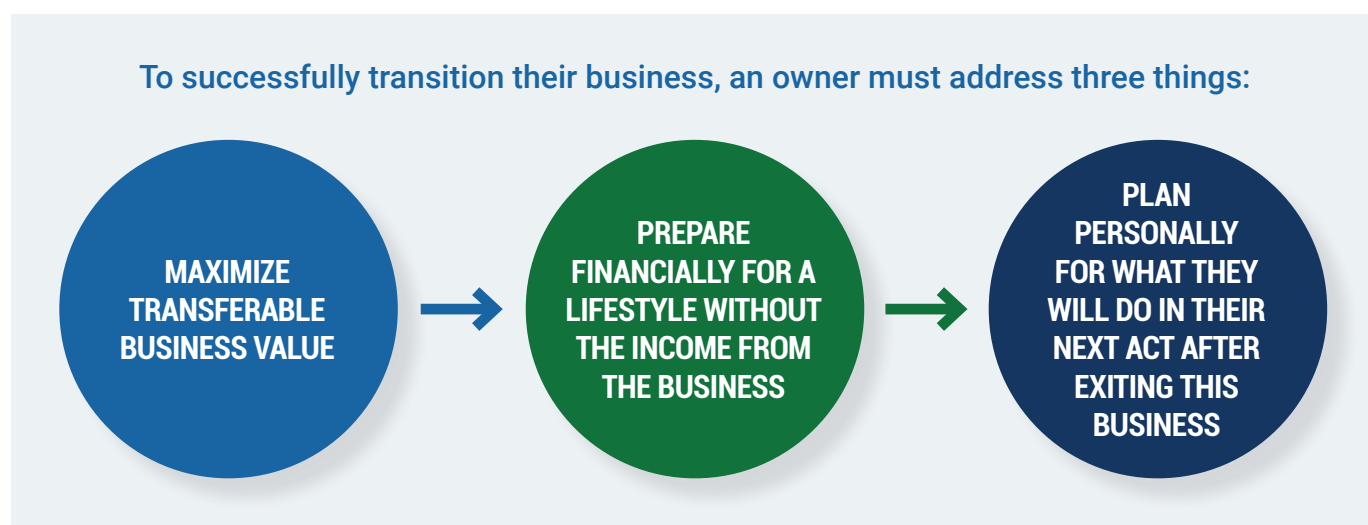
To successfully transition their business, an owner must address three things:

MAXIMIZE TRANSFERABLE BUSINESS VALUE

PREPARE FINANCIALLY FOR A LIFESTYLE WITHOUT THE INCOME FROM THE BUSINESS

PLAN PERSONALLY FOR WHAT THEY WILL DO IN THEIR NEXT ACT AFTER EXITING THIS BUSINESS